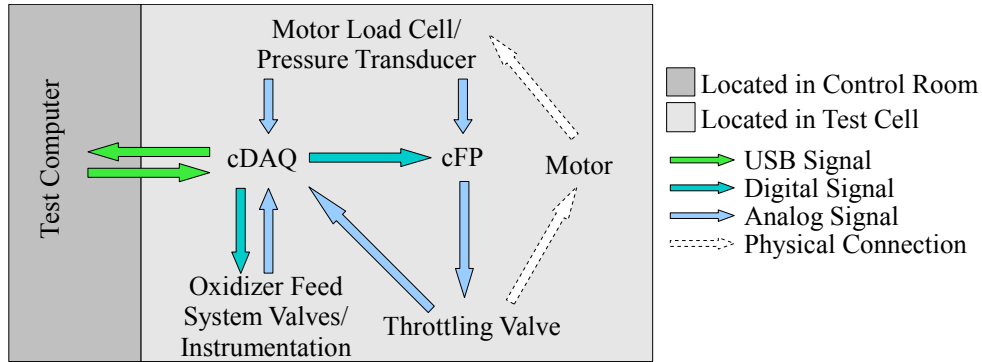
Test Computer

Motor Load Cell/ Pressure Transducer

cDAQ

cFP

Motor

Oxidizer Feed System Valves/ Instrumentation

Throttling Valve

Located in Control Room
Located in Test Cell
USB Signal
Digital Signal
Analog Signal
Physical Connection